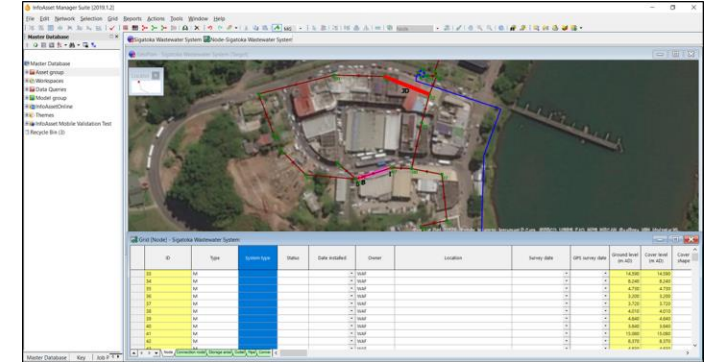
InfoAsset Manager Suite (2019.1.2)

File Edit Network Selection Grid Reports Actions Tools Window Help

Master Database

Master Database
Asset group
Workspaces
Data Queries
Model group
InfoAssetOnline
Themes
InfoAsset Mobile Validation Test
Recycle Bin (0)

Sigatoka Wastewater System
Node: Sigatoka Wastewater System

Grid [Node] - Sigatoka Wastewater System

| | ID | Type | System type | Status | Date installed | Owner | Location | Survey date | GPS survey date | Ground level (m AD) | Cover level (m AD) | Cover |
|---|---|---|---|---|---|---|---|---|---|---|---|---|
| | 33 | M | | | | WAF | | | | 14.590 | 14.590 | |
| | 34 | M | | | | WAF | | | | 8.240 | 8.240 | |
| | 35 | M | | | | WAF | | | | 4.750 | 4.750 | |
| | 36 | M | | | | WAF | | | | 3.200 | 3.200 | |
| | 37 | M | | | | WAF | | | | 3.720 | 3.720 | |
| | 38 | M | | | | WAF | | | | 4.010 | 4.010 | |
| | 39 | M | | | | WAF | | | | 4.840 | 4.840 | |
| | 40 | M | | | | WAF | | | | 3.840 | 3.840 | |
| | 41 | M | | | | WAF | | | | 13.080 | 13.080 | |
| | 42 | M | | | | WAF | | | | 8.370 | 8.370 | |

Node | Connection node | Storage area | Outlet | Pipe | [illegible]

Master Database | Key | Job P